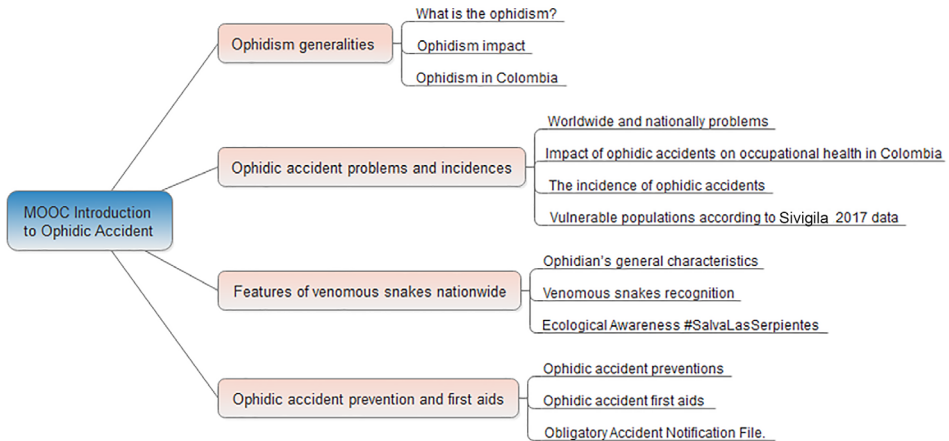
MOOC Introduction to Ophidic Accident

Ophidism generalities

What is the ophidism?

Ophidism impact

Ophidism in Colombia

Ophidic accident problems and incidences

Worldwide and nationally problems

Impact of ophidic accidents on occupational health in Colombia

The incidence of ophidic accidents

Vulnerable populations according to Sivigila 2017 data

Features of venomous snakes nationwide

Ophidian's general characteristics

Venomous snakes recognition

Ecological Awareness #SalvaLasSerpientes

Ophidic accident prevention and first aids

Ophidic accident preventions

Ophidic accident first aids

Obligatory Accident Notification File.